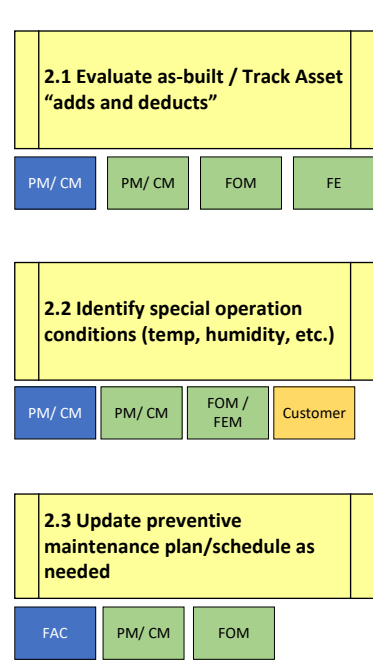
2.1 Evaluate as-built / Track Asset “adds and deducts”

PM/ CM

PM/ CM

FOM

FE

2.2 Identify special operation conditions (temp, humidity, etc.)

PM/ CM

PM/ CM

FOM / FEM

Customer

2.3 Update preventive maintenance plan/schedule as needed

FAC

PM/ CM

FOM